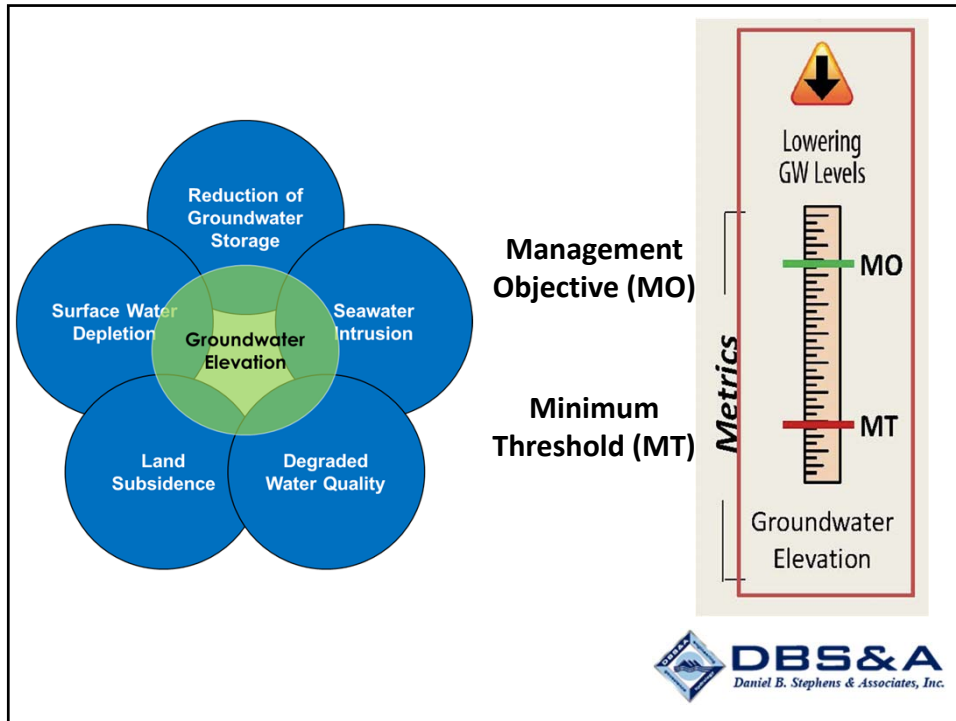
Reduction of Groundwater Storage

Surface Water Depletion

Seawater Intrusion

Groundwater Elevation

Land Subsidence

Degraded Water Quality

Management Objective (MO)

Minimum Threshold (MT)

Lowering GW Levels

MO

Metrics

MT

Groundwater Elevation

DBS&A
Daniel B. Stephens & Associates, Inc.